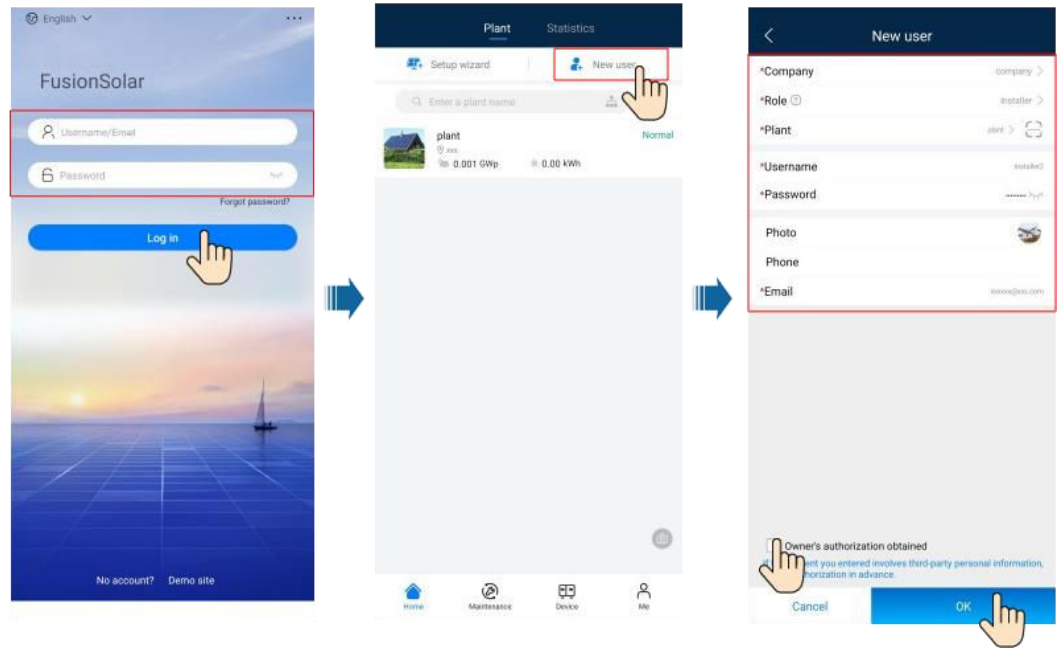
English

FusionSolar

Username/Email

Password

Forgot password?

Log in

No account? Demo site

Plant Statistics

Setup wizard

New user

Enter a plant name

plant

Normal

xxx

0.001 GWp

0.00 kWh

Home Maintenance Device Me

New user

*Company company

*Role installer

*Plant plant

*Username installer

*Password

Photo

Phone

*Email xxxxxx@xxx.com

Owner's authorization obtained

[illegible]ent you entered involves third-party personal information, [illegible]thorization in advance.

Cancel

OK